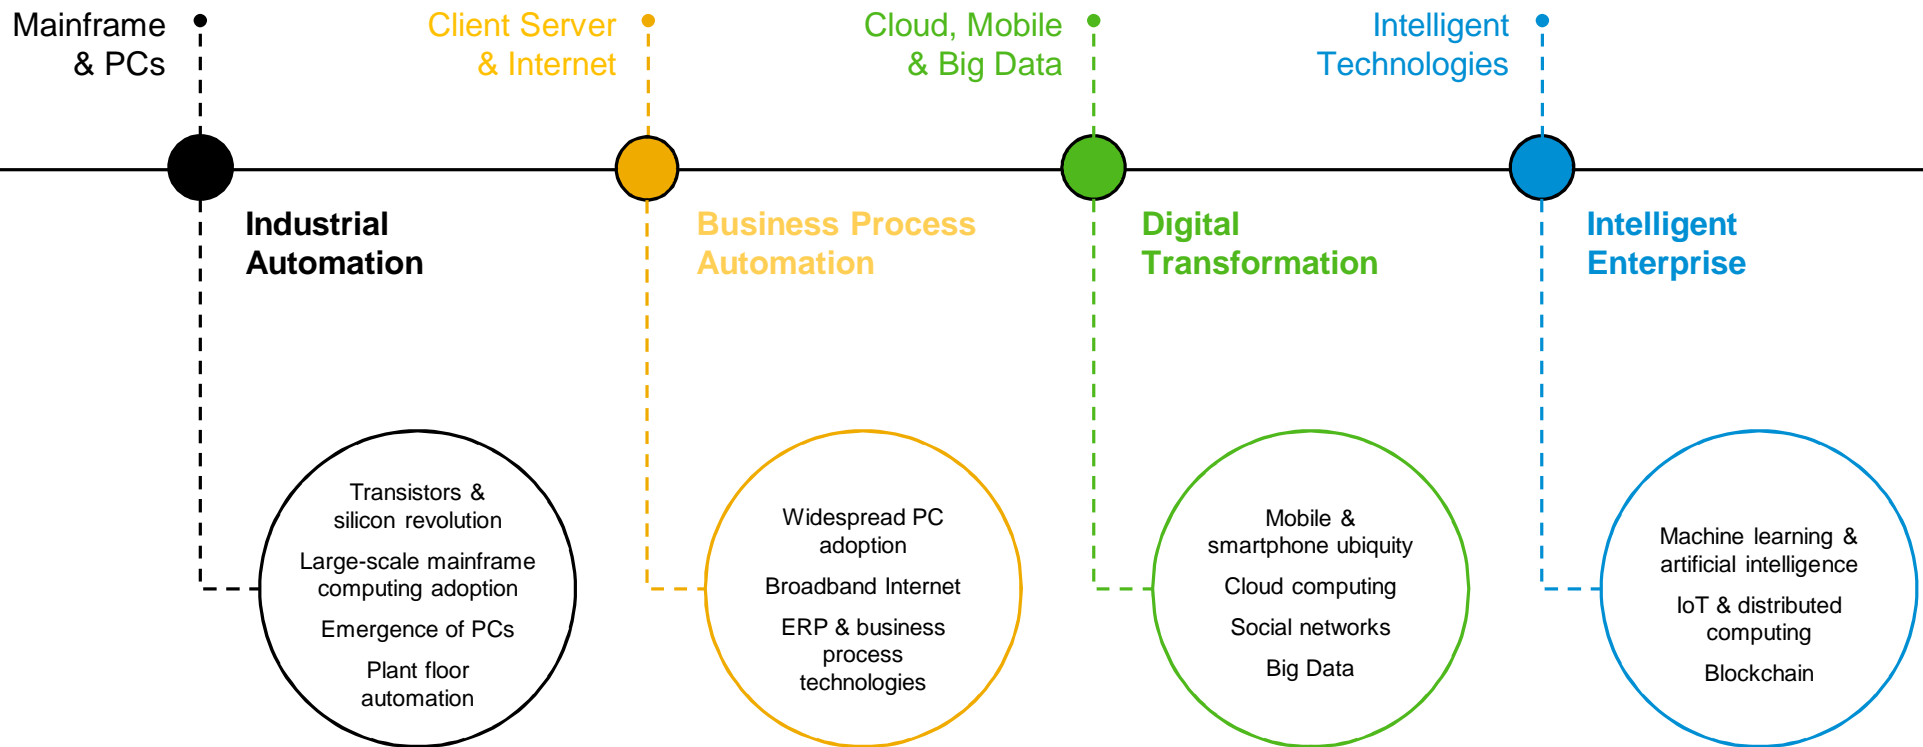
Mainframe & PCs

Industrial Automation

Transistors & silicon revolution

Large-scale mainframe computing adoption

Emergence of PCs

Plant floor automation

Client Server & Internet

Business Process Automation

Widespread PC adoption

Broadband Internet

ERP & business process technologies

Cloud, Mobile & Big Data

Digital Transformation

Mobile & smartphone ubiquity

Cloud computing

Social networks

Big Data

Intelligent Technologies

Intelligent Enterprise

Machine learning & artificial intelligence

IoT & distributed computing

Blockchain